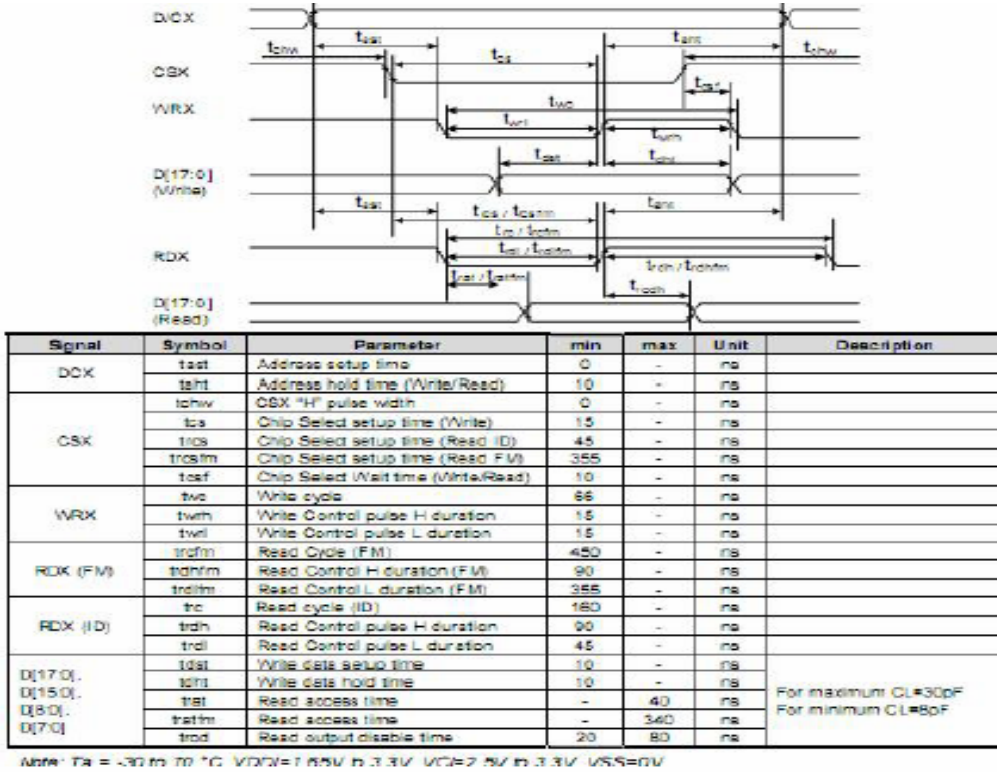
D/CX

$t_{chw}$ $t_{ast}$ $t_{cs}$ $t_{aht}$ $t_{chw}$

CSX

$t_{csf}$

WRX

$t_{wc}$

$t_{wrl}$

$t_{wrh}$

D[17:0] (Write)

$t_{dst}$ $t_{dht}$

$t_{ast}$ $t_{cs}$ / $t_{csfm}$ $t_{aht}$

$t_{rc}$ / $t_{rcfm}$

RDX

$t_{rdl}$ / $t_{rdlfm}$

$t_{rdh}$ / $t_{rdhfm}$

$t_{rat}$ / $t_{ratfm}$

$t_{rodh}$

D[17:0] (Read)

| Signal | Symbol | Parameter | min | max | Unit | Description |
|---|---|---|---|---|---|---|
| DCX | tast | Address setup time | 0 | - | ns | |
| | taht | Address hold time (Write/Read) | 10 | - | ns | |
| CSX | tchw | CSX "H" pulse width | 0 | - | ns | |
| | tcs | Chip Select setup time (Write) | 15 | - | ns | |
| | trcs | Chip Select setup time (Read ID) | 45 | - | ns | |
| | trcsfm | Chip Select setup time (Read FM) | 355 | - | ns | |
| | tcsf | Chip Select Wait time (Write/Read) | 10 | - | ns | |
| WRX | twc | Write cycle | 66 | - | ns | |
| | twrh | Write Control pulse H duration | 15 | - | ns | |
| | twrl | Write Control pulse L duration | 15 | - | ns | |
| RDX (FM) | trcfm | Read Cycle (FM) | 450 | - | ns | |
| | trdhfm | Read Control H duration (FM) | 90 | - | ns | |
| | trdlfm | Read Control L duration (FM) | 355 | - | ns | |
| RDX (ID) | trc | Read cycle (ID) | 160 | - | ns | |
| | trdh | Read Control pulse H duration | 90 | - | ns | |
| | trdl | Read Control pulse L duration | 45 | - | ns | |
| D[17:0], D[15:0], D[8:0], D[7:0] | tdst | Write data setup time | 10 | - | ns | |
| | tdht | Write data hold time | 10 | - | ns | |
| | trat | Read access time | - | 40 | ns | For maximum CL=30pF For minimum CL=8pF |
| | tratfm | Read access time | - | 340 | ns | |
| | trod | Read output disable time | 20 | 80 | ns | |

Note: Ta = -30 to 70 °C, VDDI=1.65V to 3.3V, VCI=2.5V to 3.3V, VSS=0V